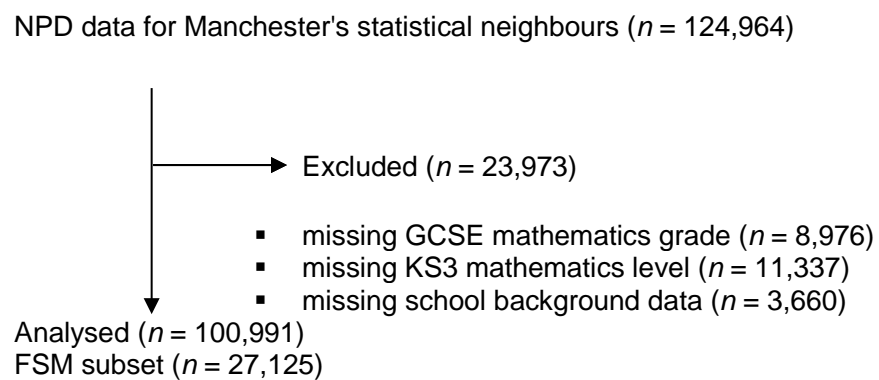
NPD data for Manchester's statistical neighbours ($n$ = 124,964)

Excluded ($n$ = 23,973)

- missing GCSE mathematics grade ($n$ = 8,976)
- missing KS3 mathematics level ($n$ = 11,337)
- missing school background data ($n$ = 3,660)

Analysed ($n$ = 100,991)
FSM subset ($n$ = 27,125)